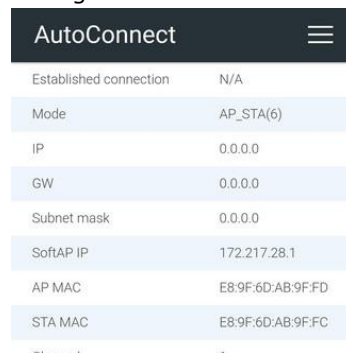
AutoConnect

| | |
|---|---|
| Established connection | N/A |
| Mode | AP_STA(6) |
| IP | 0.0.0.0 |
| GW | 0.0.0.0 |
| Subnet mask | 0.0.0.0 |
| SoftAP IP | 172.217.28.1 |
| AP MAC | E8:9F:6D:AB:9F:FD |
| STA MAC | E8:9F:6D:AB:9F:FC |